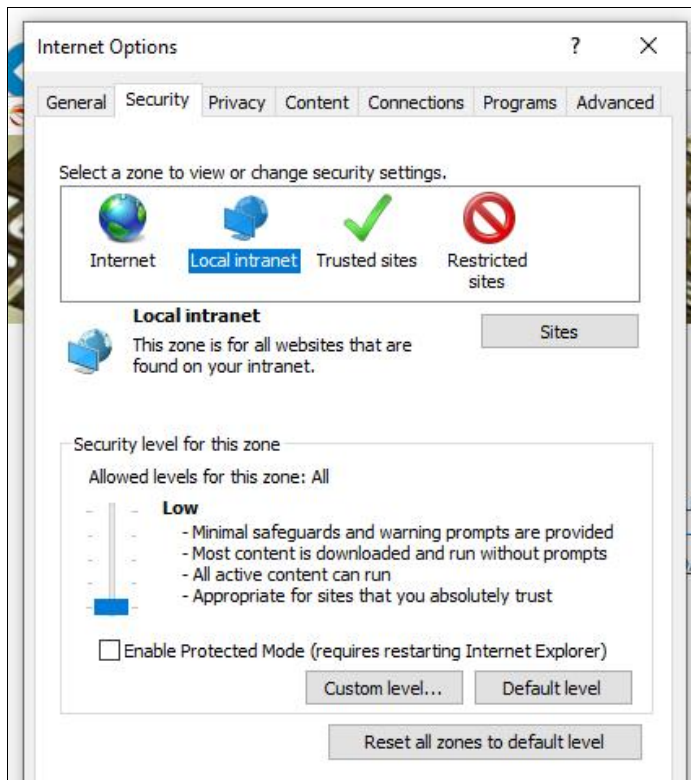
Internet Options ? X

General Security Privacy Content Connections Programs Advanced

Select a zone to view or change security settings.

Internet Local intranet Trusted sites Restricted sites

Local intranet

This zone is for all websites that are found on your intranet.

Sites

Security level for this zone

Allowed levels for this zone: All

Low

- Minimal safeguards and warning prompts are provided
- Most content is downloaded and run without prompts
- All active content can run
- Appropriate for sites that you absolutely trust

Enable Protected Mode (requires restarting Internet Explorer)

Custom level... Default level

Reset all zones to default level